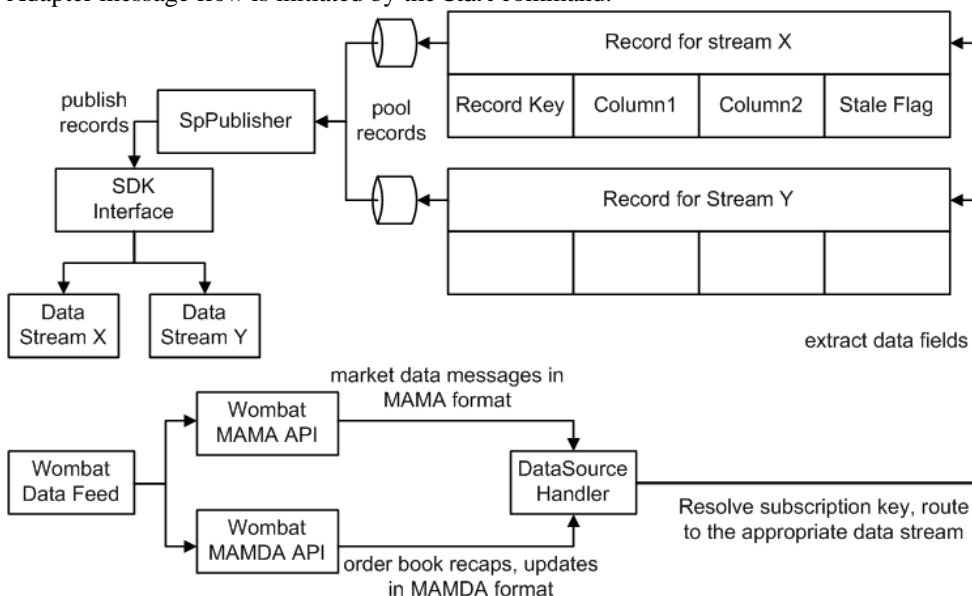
Adapter message flow is initiated by the start command.

Record for stream X

| Record Key | Column1 | Column2 | Stale Flag |
|---|---|---|---|

publish records

SpPublisher

pool records

SDK Interface

Record for Stream Y

| | | | |
|---|---|---|---|

Data Stream X

Data Stream Y

extract data fields

market data messages in MAMA format

Wombat MAMA API

Wombat Data Feed

DataSource Handler

Resolve subscription key, route to the appropriate data stream

Wombat MAMDA API

order book recaps, updates in MAMDA format